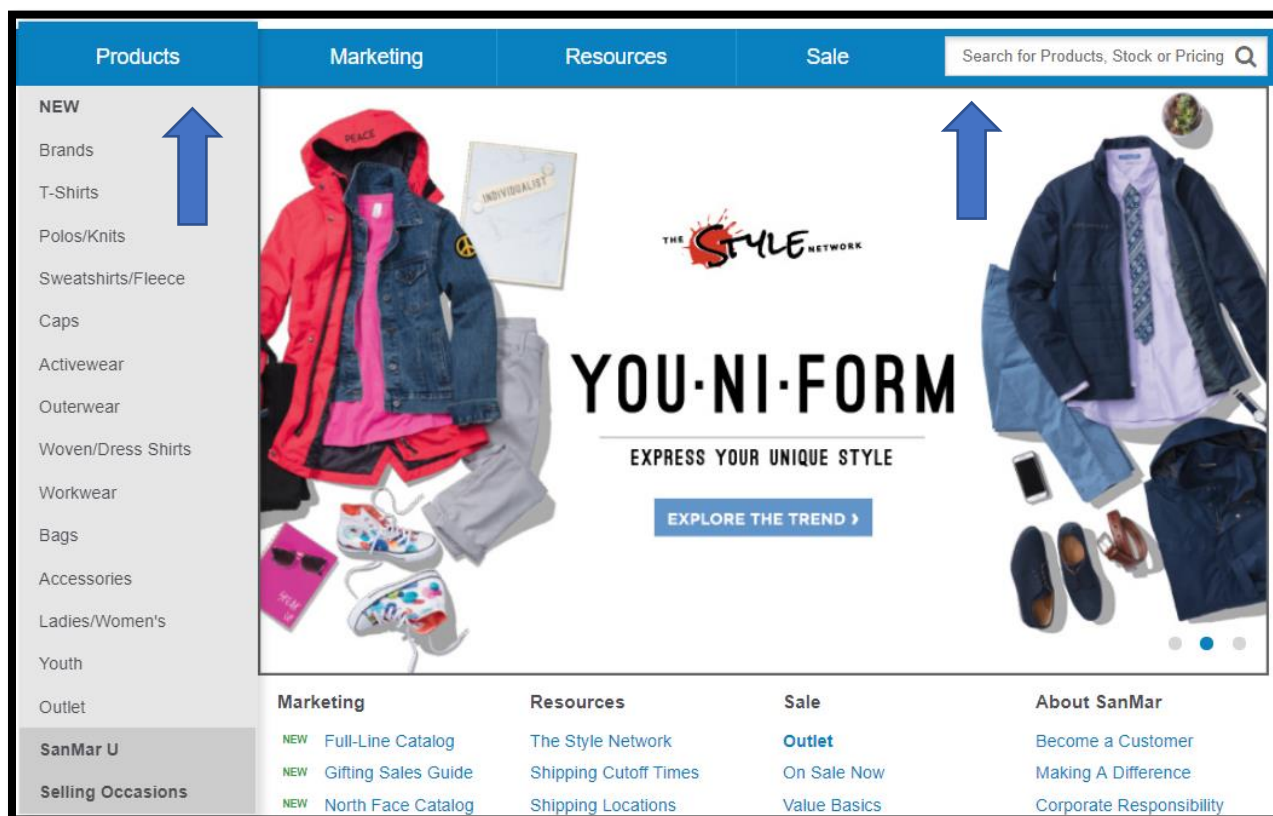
Products Marketing Resources Sale Search for Products, Stock or Pricing

NEW
Brands
T-Shirts
Polos/Knits
Sweatshirts/Fleece
Caps
Activewear
Outerwear
Woven/Dress Shirts
Workwear
Bags
Accessories
Ladies/Women's
Youth
Outlet
SanMar U
Selling Occasions

PEACE

INDIVIDUALIST

THE STYLE NETWORK

YOU·NI·FORM

EXPRESS YOUR UNIQUE STYLE

EXPLORE THE TREND ›

Marketing
NEW Full-Line Catalog
NEW Gifting Sales Guide
NEW North Face Catalog

Resources
The Style Network
Shipping Cutoff Times
Shipping Locations

Sale
Outlet
On Sale Now
Value Basics

About SanMar
Become a Customer
Making A Difference
Corporate Responsibility